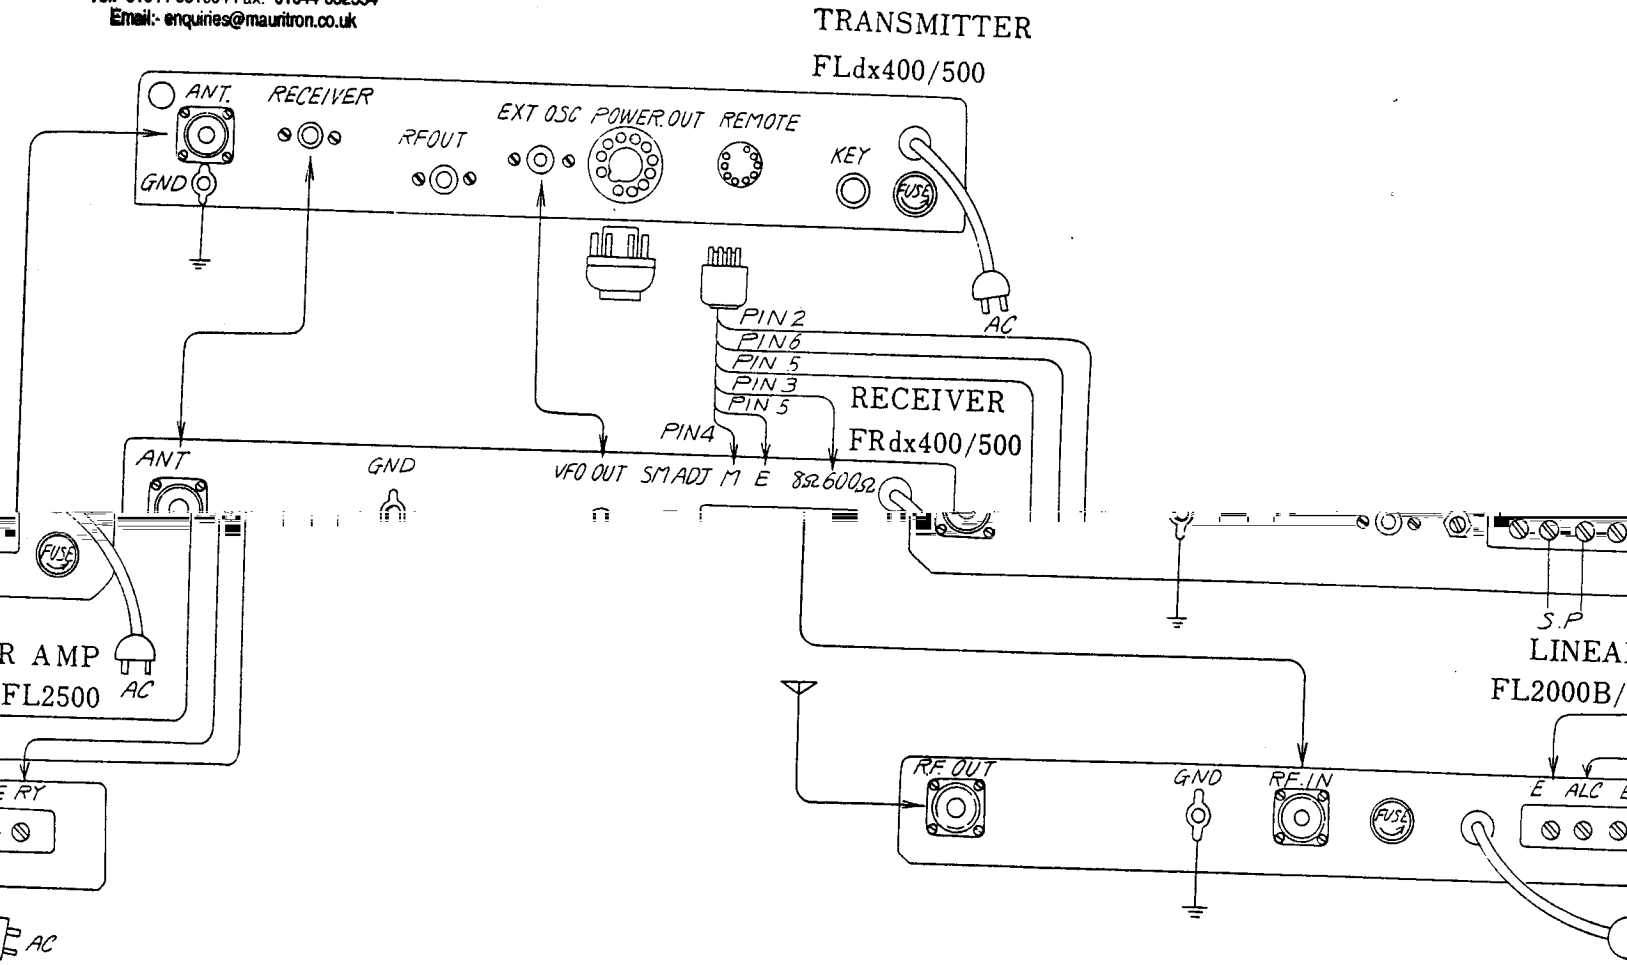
Email:- enquiries@mauritron.co.uk

TRANSMITTER
FLdx400/500

ANT.
RECEIVER
GND
RFOUT
EXT OSC
POWER OUT
REMOTE
KEY
FUSE
AC

PIN 2
PIN 6
PIN 5
PIN 3
PIN 5
PIN4

RECEIVER
FRdx400/500

ANT
GND
VFO OUT
SM ADJ
M
E
8Ω
600Ω
FUSE

R AMP
FL2500
AC

E RY

AC

S.P
LINEA
FL2000B/

R.F. OUT
GND
RF. IN
FUSE
E
ALC
E